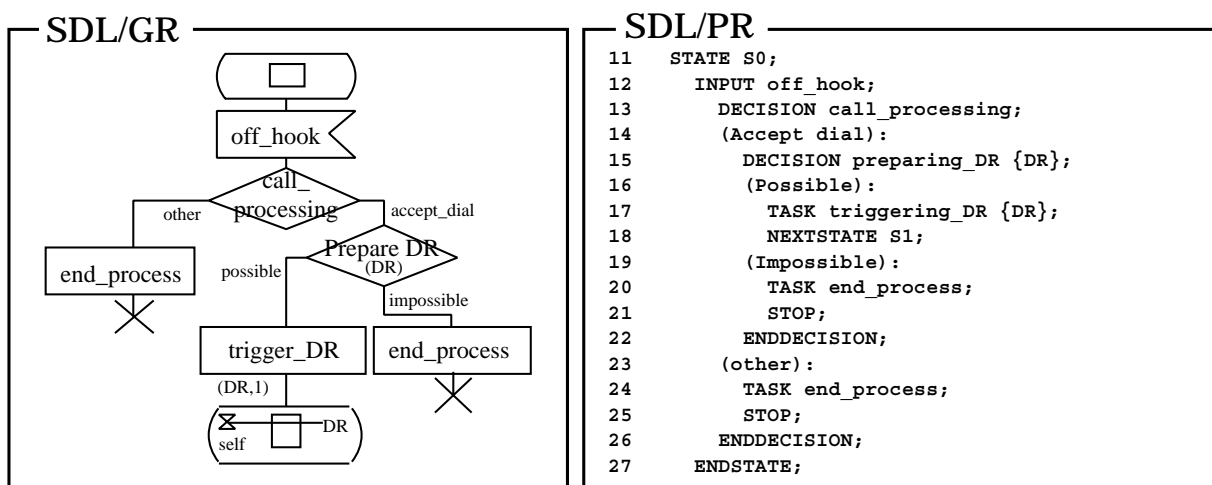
SDL/GR

off_hook

call_processing

other

accept_dial

Prepare DR (DR)

end_process

possible

impossible

trigger_DR

end_process

(DR,1)

DR

self

SDL/PR

11 STATE S0;
12 INPUT off_hook;
13 DECISION call_processing;
14 (Accept dial):
15 DECISION preparing_DR {DR};
16 (Possible):
17 TASK triggering_DR {DR};
18 NEXTSTATE S1;
19 (Impossible):
20 TASK end_process;
21 STOP;
22 ENDDECISION;
23 (other):
24 TASK end_process;
25 STOP;
26 ENDDECISION;
27 ENDSTATE;